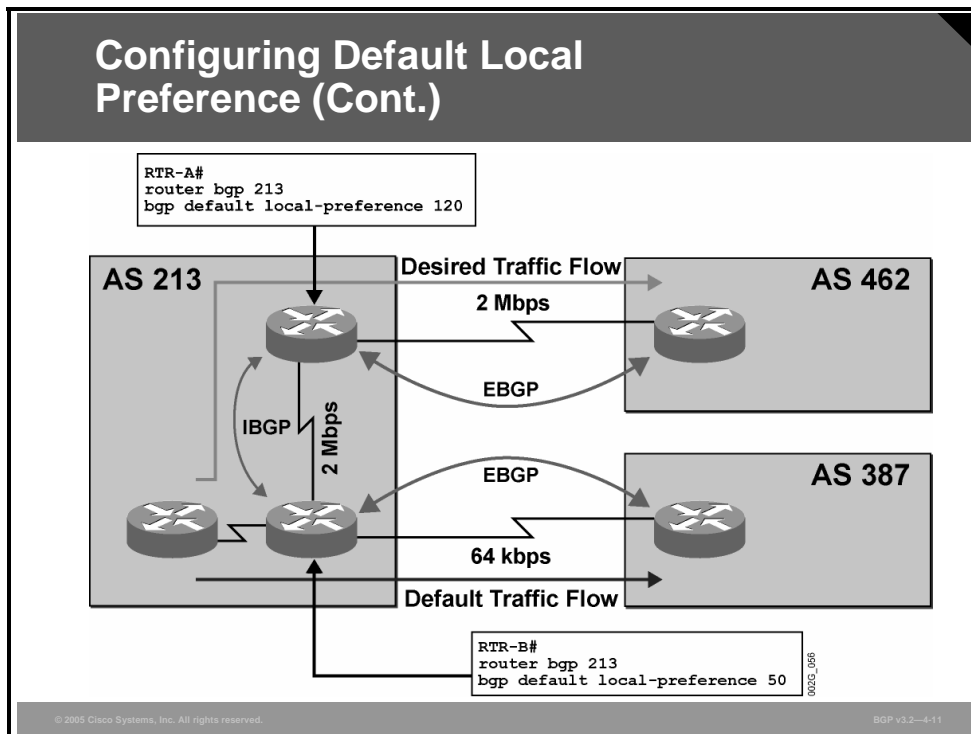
Configuring Default Local Preference (Cont.)

RTR-A#
router bgp 213
bgp default local-preference 120

AS 213

Desired Traffic Flow

AS 462

2 Mbps

EBGP

IBGP

2 Mbps

EBGP

AS 387

64 kbps

Default Traffic Flow

RTR-B#
router bgp 213
bgp default local-preference 50

002G_056

© 2005 Cisco Systems, Inc. All rights reserved.

BGP v3.2—4-11